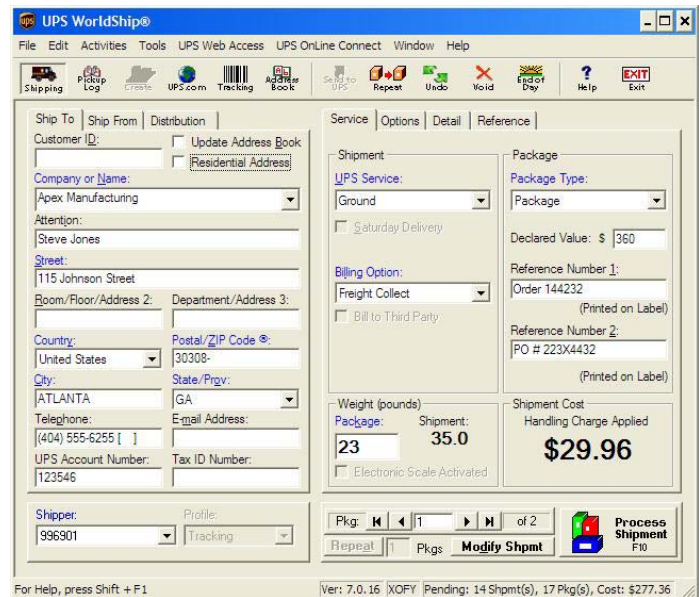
UPS WorldShip®

File Edit Activities Tools UPS Web Access UPS OnLine Connect Window Help

Shipping Pickup Log Create UPS.com Tracking Address Book Send to UPS Repeat Undo Void End of Day Help Exit

Ship To | Ship From | Distribution

Customer ID:
Update Address Book
Residential Address

Company or Name:
Apex Manufacturing

Attention:
Steve Jones

Street:
115 Johnson Street

Room/Floor/Address 2:
Department/Address 3:

Country:
United States

Postal/ZIP Code:
30308-

City:
ATLANTA

State/Prov:
GA

Telephone:
(404) 555-6255 [ ]

E-mail Address:

UPS Account Number:
123546

Tax ID Number:

Shipper:
996901

Profile:
Tracking

Service | Options | Detail | Reference

Shipment

UPS Service:
Ground

Saturday Delivery

Billing Option:
Freight Collect

Bill to Third Party

Package

Package Type:
Package

Declared Value: $ 360

Reference Number 1:
Order 144232
(Printed on Label)

Reference Number 2:
PO # 223X4432
(Printed on Label)

Weight (pounds)
Package:
23
Shipment:
35.0

Electronic Scale Activated

Shipment Cost
Handling Charge Applied
$29.96

Pkg: 1 of 2
Repeat 1 Pkgs Modify Shpmt

Process Shipment
F10

For Help, press Shift + F1

Ver: 7.0.16 XOFY Pending: 14 Shpmt(s), 17 Pkg(s), Cost: $277.36